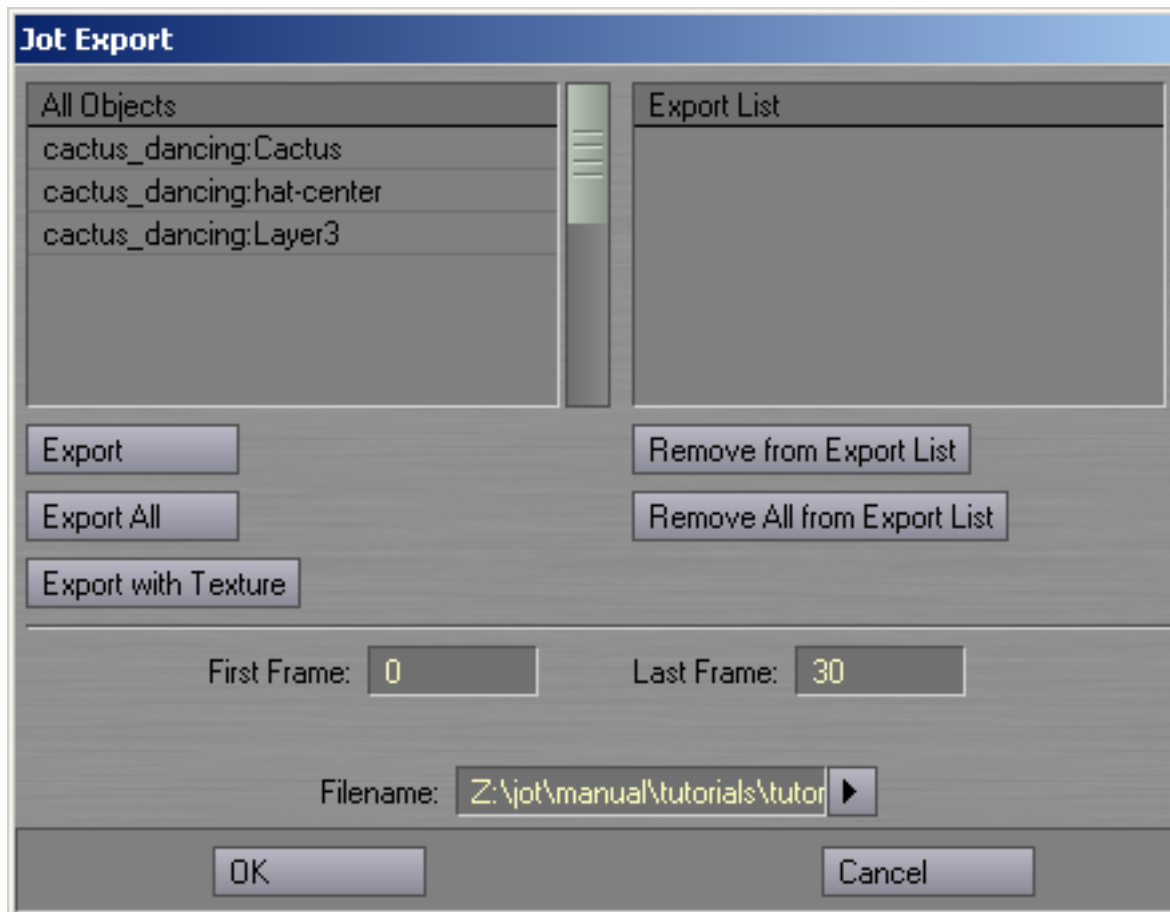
Jot Export

All Objects
cactus_dancing:Cactus
cactus_dancing:hat-center
cactus_dancing:Layer3

Export List

Export
Export All
Export with Texture

Remove from Export List
Remove All from Export List

First Frame: 0
Last Frame: 30

Filename: Z:\jot\manual\tutorials\tutor

OK
Cancel